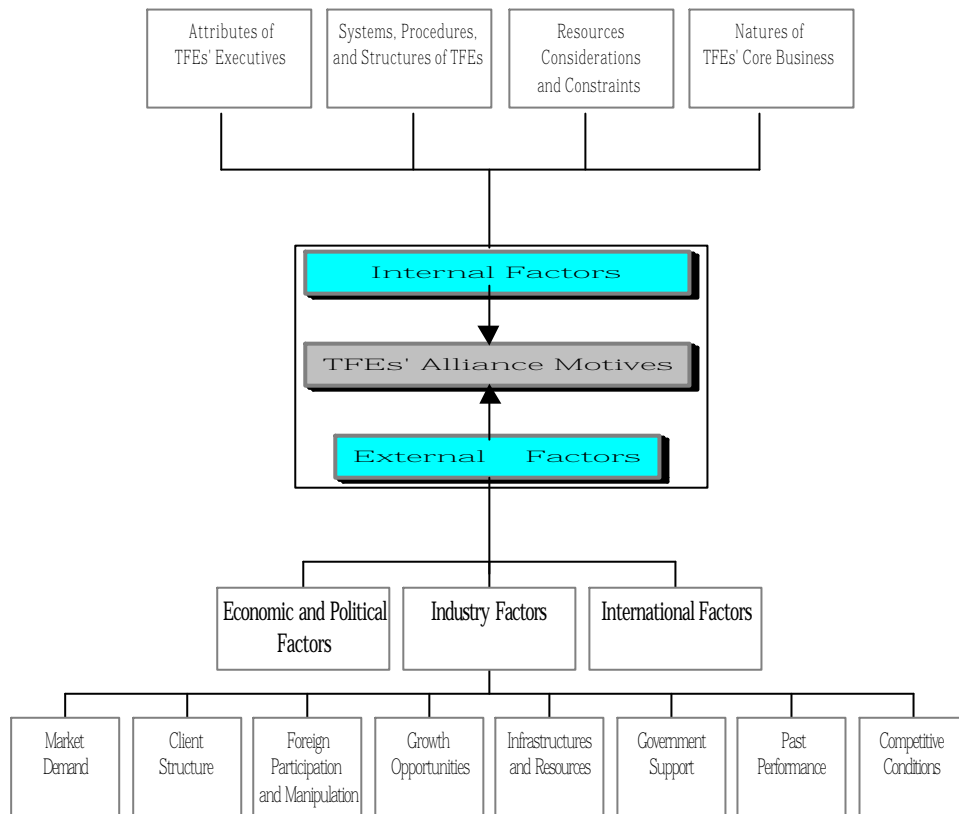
Attributes of TFEs' Executives

Systems, Procedures, and Structures of TFEs

Resources Considerations and Constraints

Natures of TFEs' Core Business

Internal Factors

TFEs' Alliance Motives

External Factors

Economic and Political Factors

Industry Factors

International Factors

Market Demand

Client Structure

Foreign Participation and Manipulation

Growth Opportunities

Infrastructures and Resources

Government Support

Past Performance

Competitive Conditions